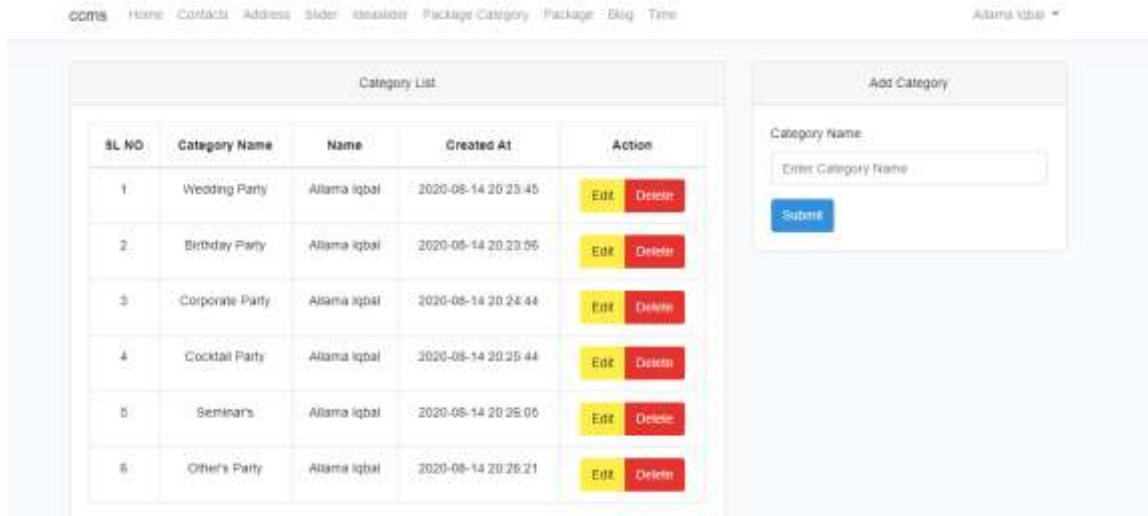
coms Home Contacts Address Slider Ideaslider Package Category Package Blog Time Allama Iqbal ▾

Category List

| SL NO | Category Name | Name | Created At | Action |
|---|---|---|---|---|
| 1 | Wedding Party | Allama Iqbal | 2020-08-14 20:23:45 | Edit Delete |
| 2 | Birthday Party | Allama Iqbal | 2020-08-14 20:23:56 | Edit Delete |
| 3 | Corporate Party | Allama Iqbal | 2020-08-14 20:24:44 | Edit Delete |
| 4 | Cocktail Party | Allama Iqbal | 2020-08-14 20:25:44 | Edit Delete |
| 5 | Seminar's | Allama Iqbal | 2020-08-14 20:26:05 | Edit Delete |
| 6 | Other's Party | Allama Iqbal | 2020-08-14 20:26:21 | Edit Delete |

Add Category

Category Name

Enter Category Name

Submit